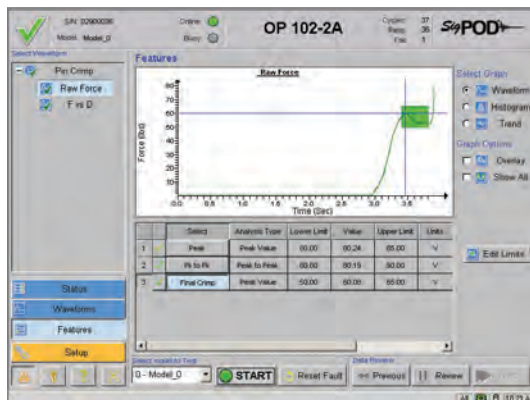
S/N: 02900026
Model: Model_0
Online
Busy
OP 102-2A
Cycles: 37
Pass: 36
Fail: 1
SigPOD

Select Waveform
Pin Crimp
Raw Force
F vs D

Features
Raw Force
Force (lbs)
80
70
60
50
40
30
20
10
0
0.0 0.5 1.0 1.5 2.0 2.5 3.0 3.5
Time (Sec)

Select Graph
Waveform
Histogram
Trend
Graph Options
Overlay
Show All

| | | Select | Analysis Type | Lower Limit | Value | Upper Limit | Units |
|---|---|---|---|---|---|---|---|
| 1 | | Peak | Peak Value | 00.00 | 00.24 | 65.00 | V |
| 2 | | Pk to Pk | Peak to Peak | 00.00 | 00.15 | 50.00 | V |
| 3 | | Final Crimp | Peak Value | 50.00 | 60.06 | 65.00 | V |

Edit Limits

Status
Waveforms
Features
Setup

Select Model for Test
0 - Model_0
START
Reset Fault
Data Review
Previous
Review
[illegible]